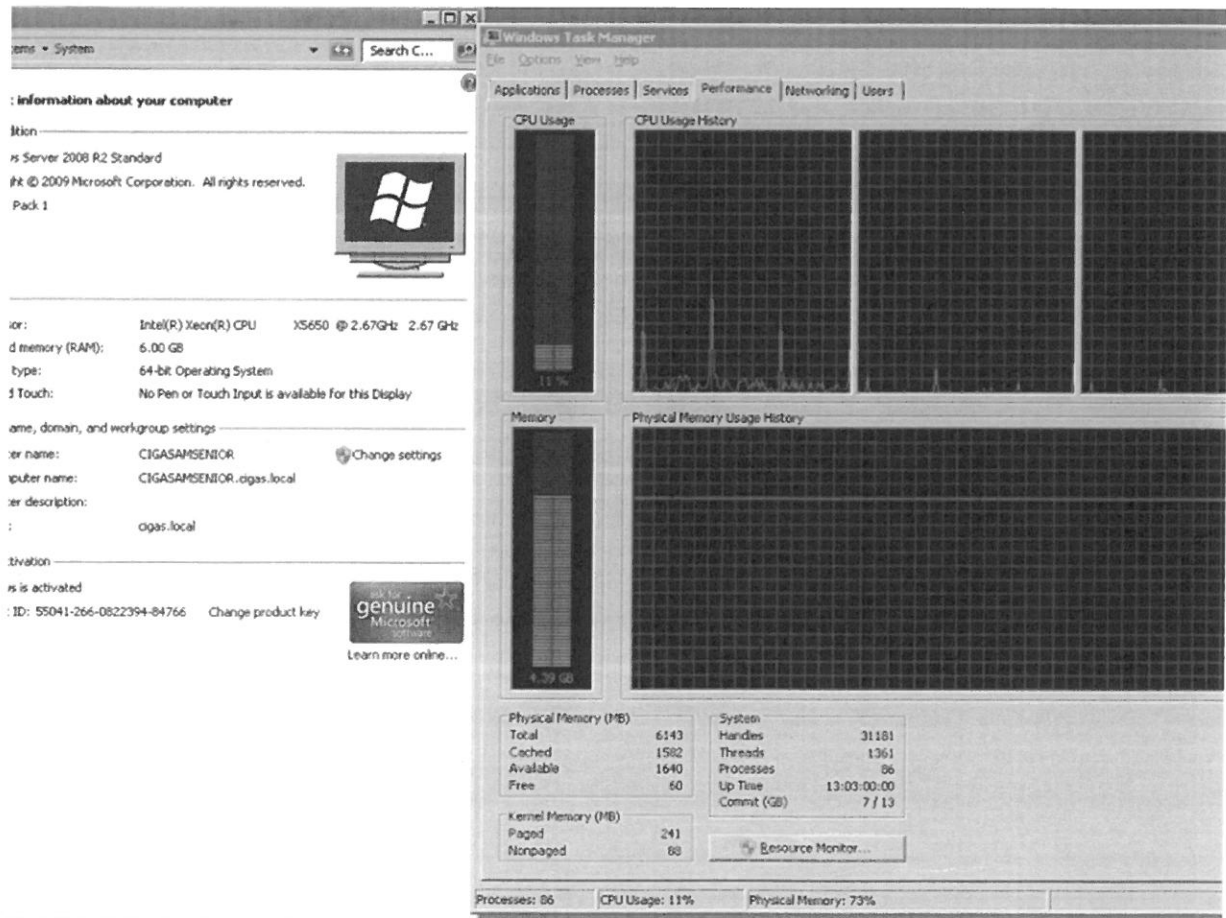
tems • System
Search C...

: information about your computer

dition

s Server 2008 R2 Standard
ht © 2009 Microsoft Corporation. All rights reserved.
Pack 1

or: Intel(R) Xeon(R) CPU X5650 @ 2.67GHz 2.67 GHz
d memory (RAM): 6.00 GB
type: 64-bit Operating System
d Touch: No Pen or Touch Input is available for this Display

ame, domain, and workgroup settings

er name: CIGASAMSENIOR Change settings
puter name: CIGASAMSENIOR.cigas.local
er description:
: cigas.local

tivation

s is activated
ID: 55041-266-0822394-84766 Change product key

ask for genuine Microsoft software
Learn more online...

Windows Task Manager
File Options View Help
Applications | Processes | Services | Performance | Networking | Users

CPU Usage
CPU Usage History
11 %

Memory
Physical Memory Usage History
4.39 GB

Physical Memory (MB)
| | |
|---|---|
| Total | 6143 |
| Cached | 1582 |
| Available | 1640 |
| Free | 60 |

Kernel Memory (MB)
| | |
|---|---|
| Paged | 241 |
| Nonpaged | 88 |

System
| | |
|---|---|
| Handles | 31181 |
| Threads | 1361 |
| Processes | 86 |
| Up Time | 13:03:00:00 |
| Commit (GB) | 7 / 13 |

Resource Monitor...

Processes: 86 CPU Usage: 11% Physical Memory: 73%